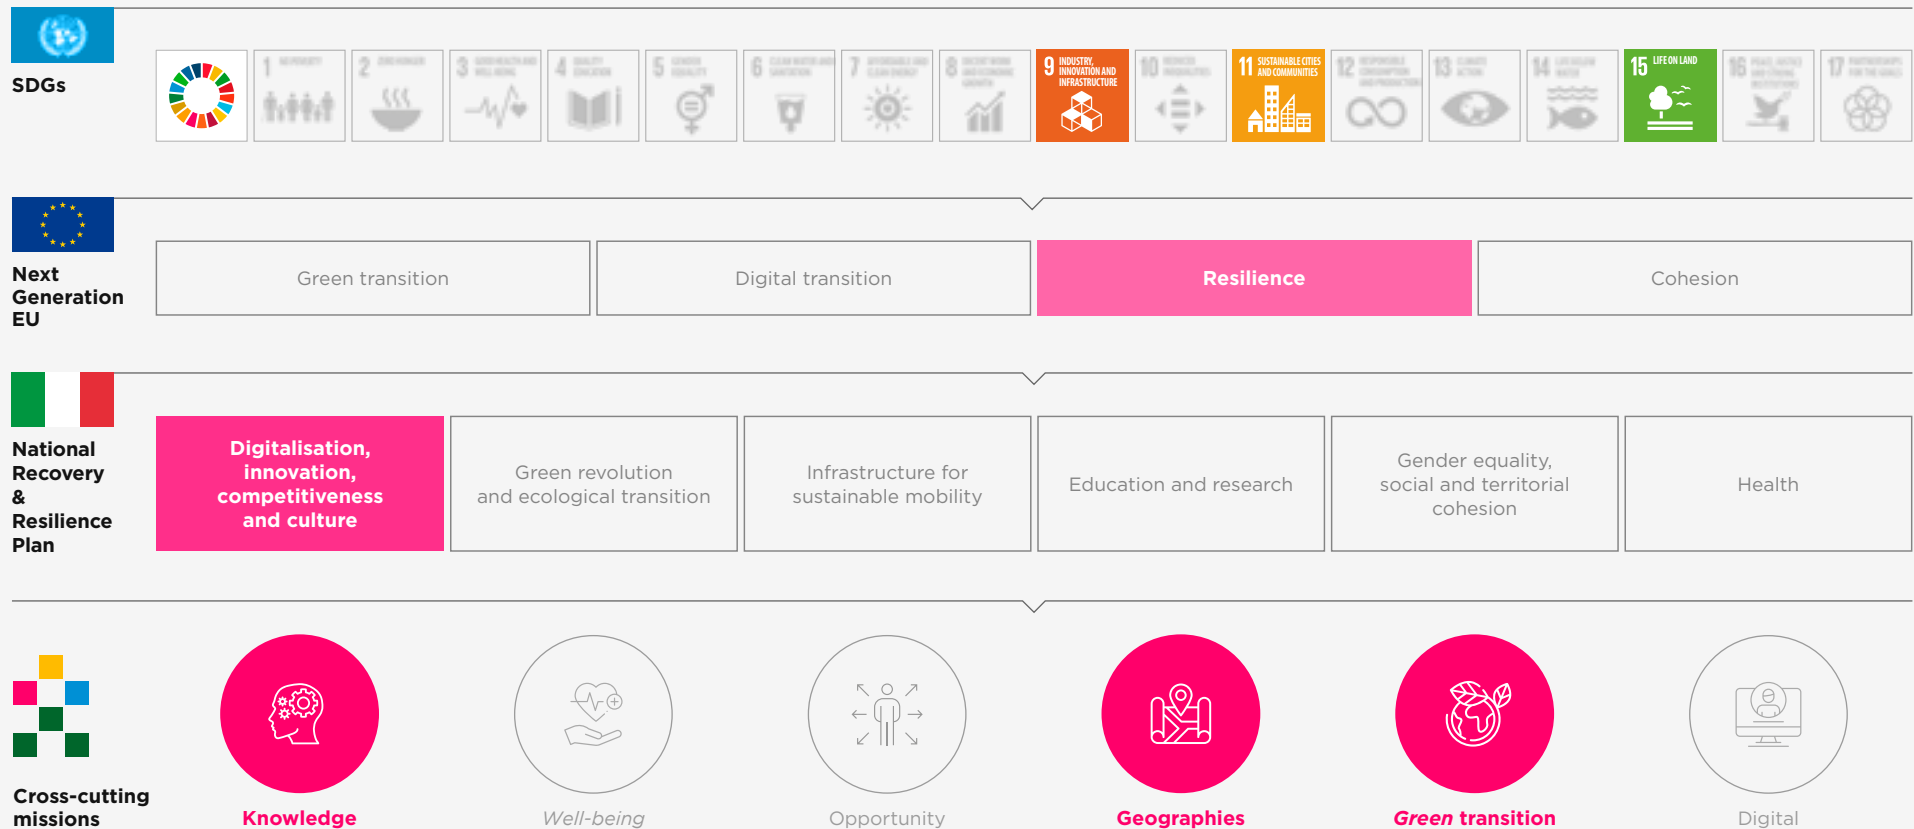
SDGs

1 NO POVERTY
2 ZERO HUNGER
3 GOOD HEALTH AND WELL-BEING
4 QUALITY EDUCATION
5 GENDER EQUALITY
6 CLEAN WATER AND SANITATION
7 AFFORDABLE AND CLEAN ENERGY
8 DECENT WORK AND ECONOMIC GROWTH
9 INDUSTRY, INNOVATION AND INFRASTRUCTURE
10 REDUCED INEQUALITIES
11 SUSTAINABLE CITIES AND COMMUNITIES
12 RESPONSIBLE CONSUMPTION AND PRODUCTION
13 CLIMATE ACTION
14 LIFE BELOW WATER
15 LIFE ON LAND
16 PEACE, JUSTICE AND STRONG INSTITUTIONS
17 PARTNERSHIPS FOR THE GOALS

Next Generation EU

Green transition | Digital transition | Resilience | Cohesion

National Recovery & Resilience Plan

Digitalisation, innovation, competitiveness and culture | Green revolution and ecological transition | Infrastructure for sustainable mobility | Education and research | Gender equality, social and territorial cohesion | Health

Cross-cutting missions

Knowledge
Well-being
Opportunity
Geographies
Green transition
Digital